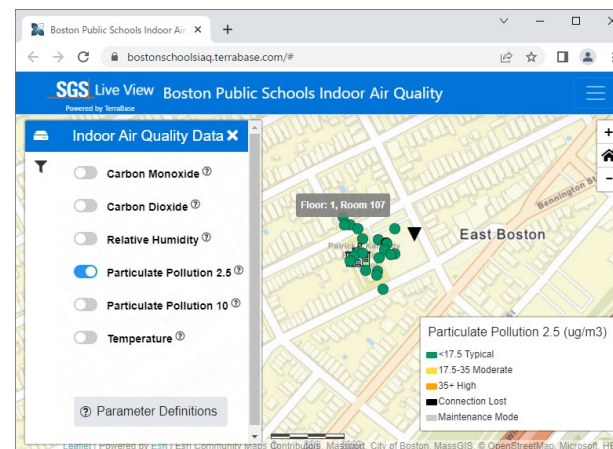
Boston Public Schools Indoor Ai ×
+
bostonschoolsiaq.terrabase.com/#
SGS Live View
Powered by TerraBase
Boston Public Schools Indoor Air Quality
Indoor Air Quality Data ×
Carbon Monoxide ?
Carbon Dioxide ?
Relative Humidity ?
Particulate Pollution 2.5 ?
Particulate Pollution 10 ?
Temperature ?
? Parameter Definitions
Floor: 1, Room 107
East Boston
Bennington St
Patrick J. Kennedy
Particulate Pollution 2.5 (ug/m3)
<17.5 Typical
17.5-35 Moderate
35+ High
Connection Lost
Maintenance Mode
+
−
Leaflet | Powered by Esri | Esri Community Maps Contributors, MassGIS, City of Boston, MassGIS, © OpenStreetMap, Microsoft, HE